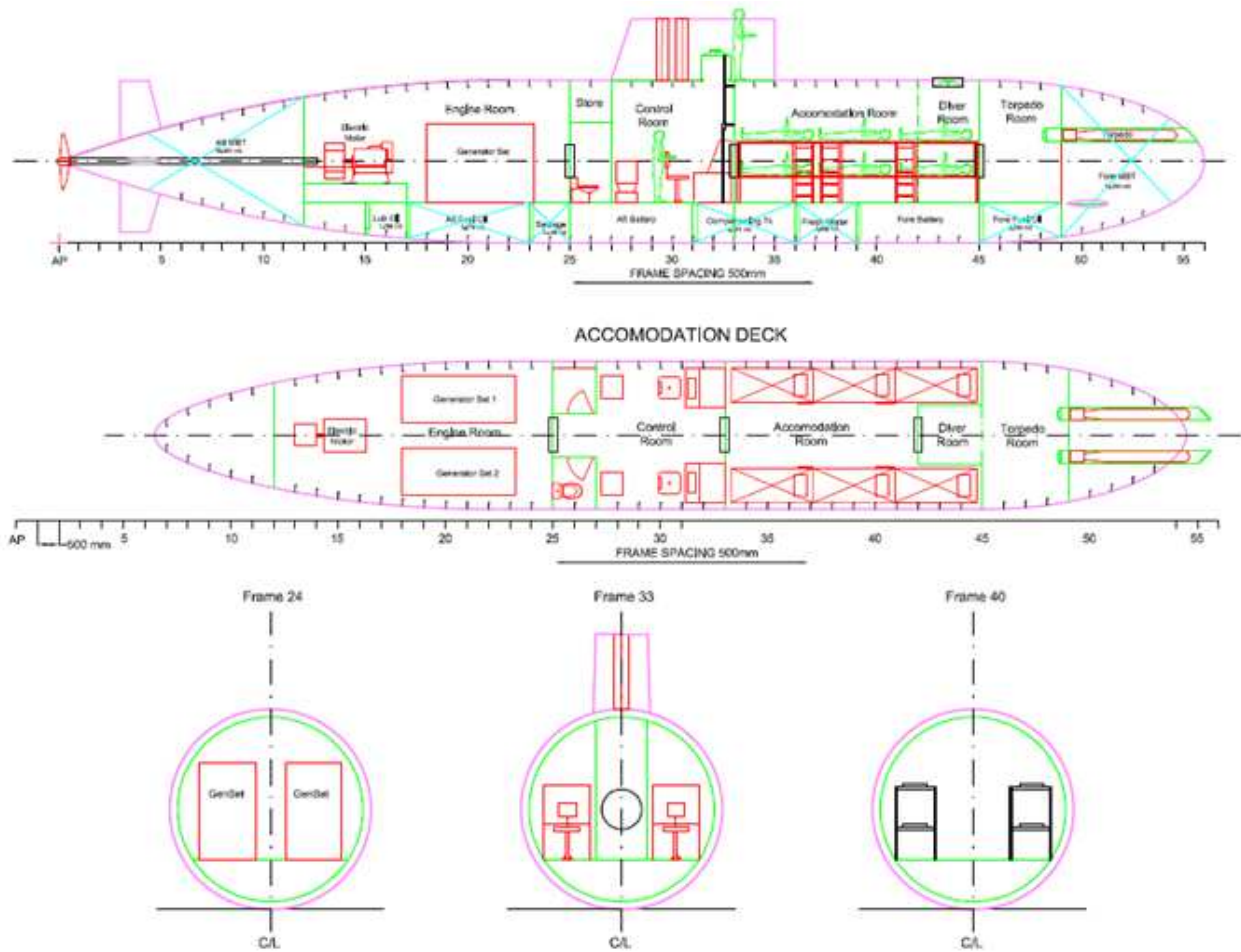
Electric Motor

Engine Room

Generator Set

Store

Control Room

Accomodation Room

Diver Room

Torpedo Room

Torpedo

Aft MBT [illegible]

Fore MBT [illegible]

Lub Oil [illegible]

Aft Trim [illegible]

Sewage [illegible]

Aft Battery

Compensating Tk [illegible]

Fresh Water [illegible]

Fore Battery

Fore Trim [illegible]

AP 5 10 15 20 25 30 35 40 45 50 55

FRAME SPACING 500mm

ACCOMODATION DECK

Electric Motor

Generator Set 1

Engine Room

Generator Set 2

Control Room

Accomodation Room

Diver Room

Torpedo Room

AP 600 mm 5 10 15 20 25 30 35 40 45 50 55

FRAME SPACING 500mm

Frame 24

GenSet

GenSet

C/L

Frame 33

C/L

Frame 40

C/L